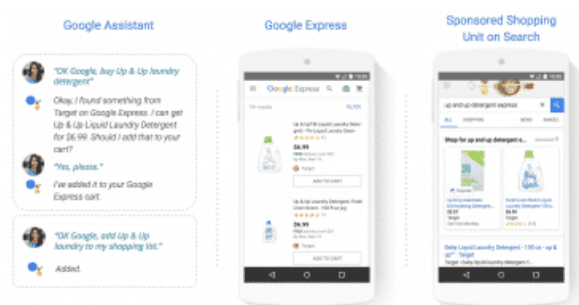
Google Assistant

"OK Google, buy Up & Up laundry detergent"

Okay, I found something from Target on Google Express. I can get Up & Up Liquid Laundry Detergent for $6.99. Should I add that to your cart?

"Yes, please."

I've added it to your Google Express cart.

"OK Google, add Up & Up laundry to my shopping list."

Added.

Google Express

Google Express

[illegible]

Up & Up Liquid Laundry Detergent - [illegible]

$6.99

ADD TO CART

Up & Up Laundry Detergent, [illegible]

ADD TO CART

Sponsored Shopping Unit on Search

up and up detergent express

Shop for up and up detergent e...

Baby Liquid Laundry Detergent - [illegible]

Target